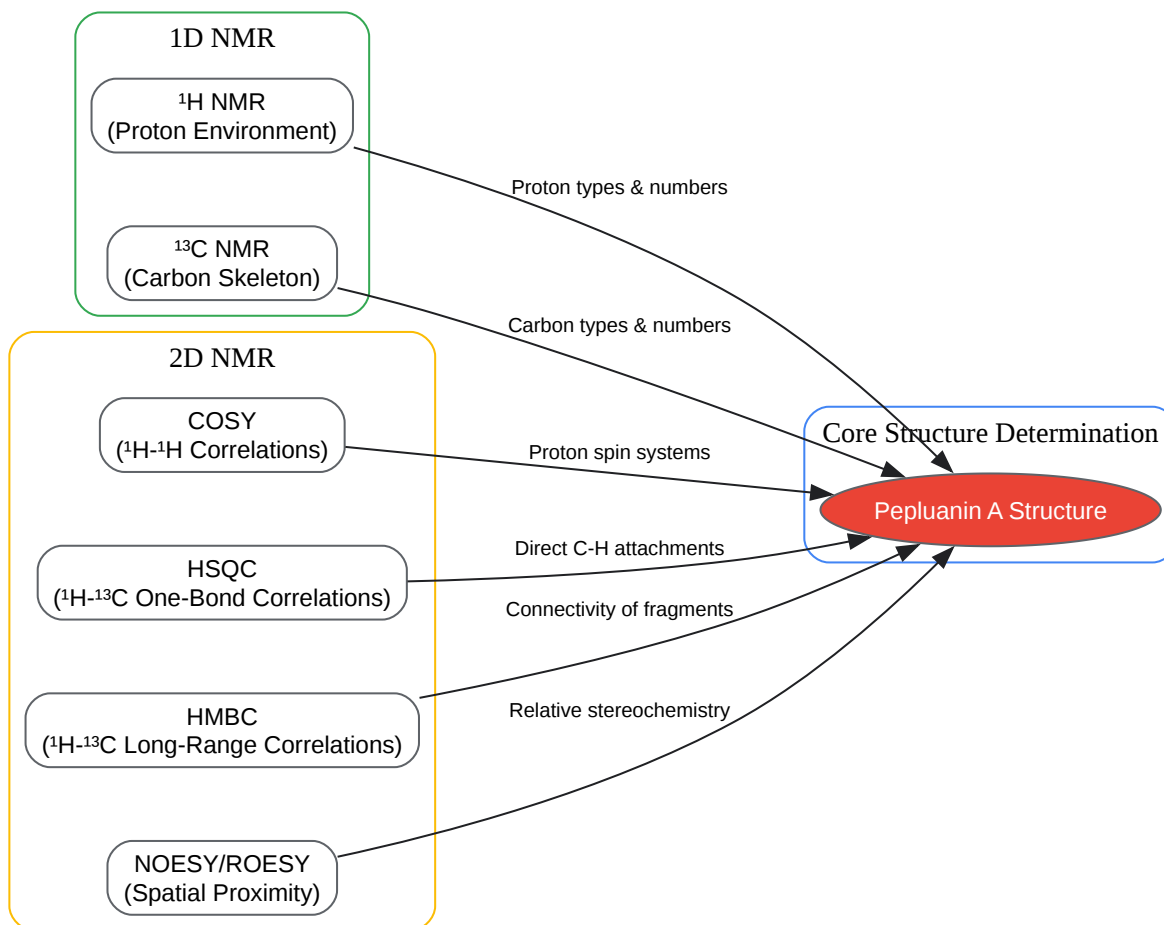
1D NMR

$^1$H NMR
(Proton Environment)

$^{13}$C NMR
(Carbon Skeleton)

2D NMR

COSY
($^1$H-$^1$H Correlations)

HSQC
($^1$H-$^{13}$C One-Bond Correlations)

HMBC
($^1$H-$^{13}$C Long-Range Correlations)

NOESY/ROESY
(Spatial Proximity)

Proton types & numbers

Carbon types & numbers

Proton spin systems

Direct C-H attachments

Connectivity of fragments

Relative stereochemistry

Core Structure Determination

Pepluanin A Structure